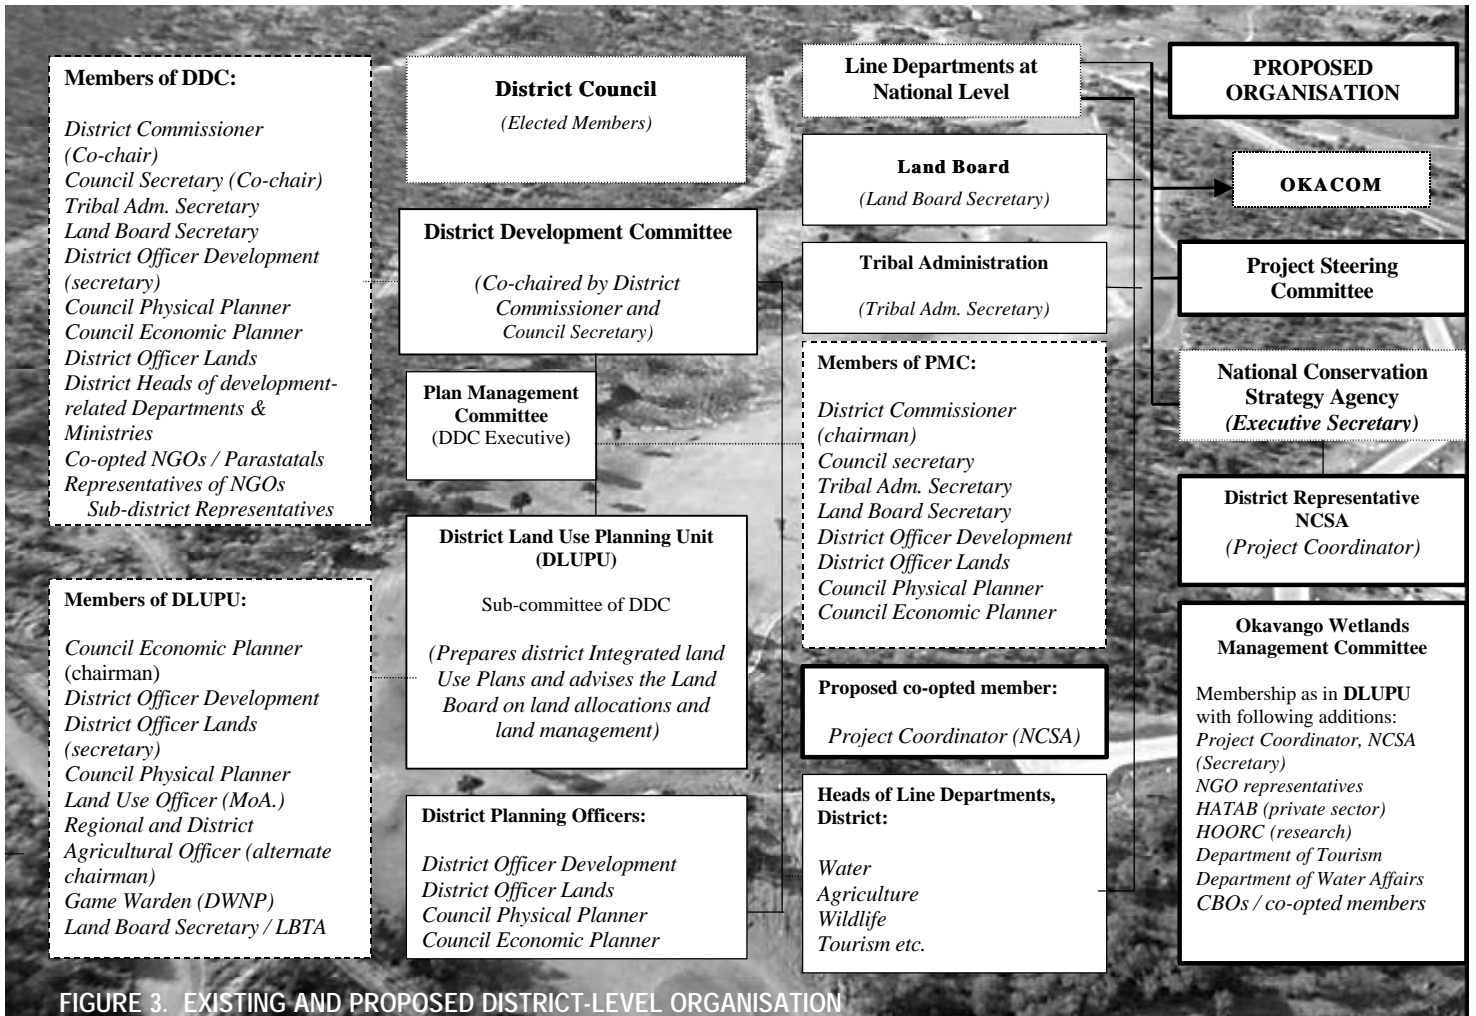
Members of DDC:

District Commissioner (Co-chair)
Council Secretary (Co-chair)
Tribal Adm. Secretary
Land Board Secretary
District Officer Development (secretary)
Council Physical Planner
Council Economic Planner
District Officer Lands
District Heads of development-related Departments & Ministries
Co-opted NGOs / Parastatals
Representatives of NGOs
Sub-district Representatives

District Council

(Elected Members)

District Development Committee

(Co-chaired by District Commissioner and Council Secretary)

Plan Management Committee
(DDC Executive)

Line Departments at National Level

Land Board

(Land Board Secretary)

Tribal Administration

(Tribal Adm. Secretary)

Members of PMC:

District Commissioner (chairman)
Council secretary
Tribal Adm. Secretary
Land Board Secretary
District Officer Development
District Officer Lands
Council Physical Planner
Council Economic Planner

PROPOSED ORGANISATION

OKACOM

Project Steering Committee

National Conservation Strategy Agency
(Executive Secretary)

District Representative NCSA
(Project Coordinator)

Members of DLUPU:

Council Economic Planner (chairman)
District Officer Development
District Officer Lands (secretary)
Council Physical Planner
Land Use Officer (MoA.)
Regional and District Agricultural Officer (alternate chairman)
Game Warden (DWNP)
Land Board Secretary / LBTA

District Land Use Planning Unit (DLUPU)

Sub-committee of DDC

(Prepares district Integrated land Use Plans and advises the Land Board on land allocations and land management)

District Planning Officers:

District Officer Development
District Officer Lands
Council Physical Planner
Council Economic Planner

Proposed co-opted member:

Project Coordinator (NCSA)

Heads of Line Departments, District:

Water
Agriculture
Wildlife
Tourism etc.

Okavango Wetlands Management Committee

Membership as in DLUPU with following additions:
Project Coordinator, NCSA (Secretary)
NGO representatives
HATAB (private sector)
HOORC (research)
Department of Tourism
Department of Water Affairs
CBOs / co-opted members

FIGURE 3. EXISTING AND PROPOSED DISTRICT-LEVEL ORGANISATION